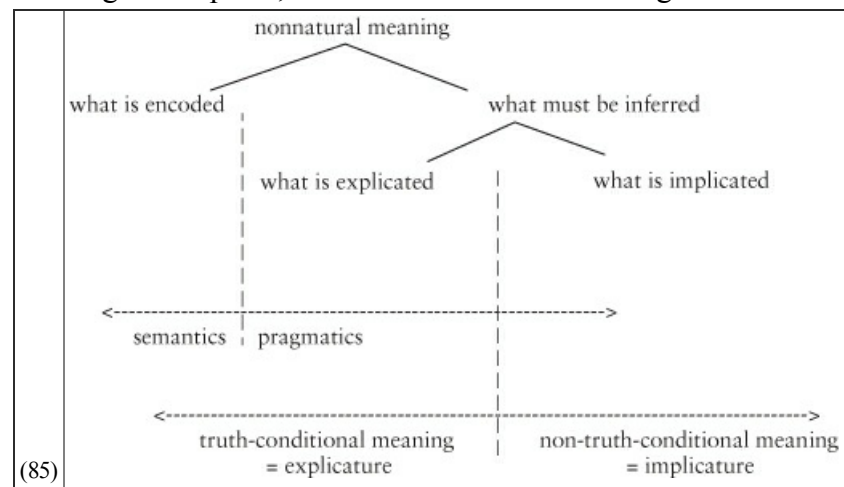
nonnatural meaning

what is encoded

what must be inferred

what is explicated

what is implicated

semantics

pragmatics

truth-conditional meaning = explicature

non-truth-conditional meaning = implicature

(85)